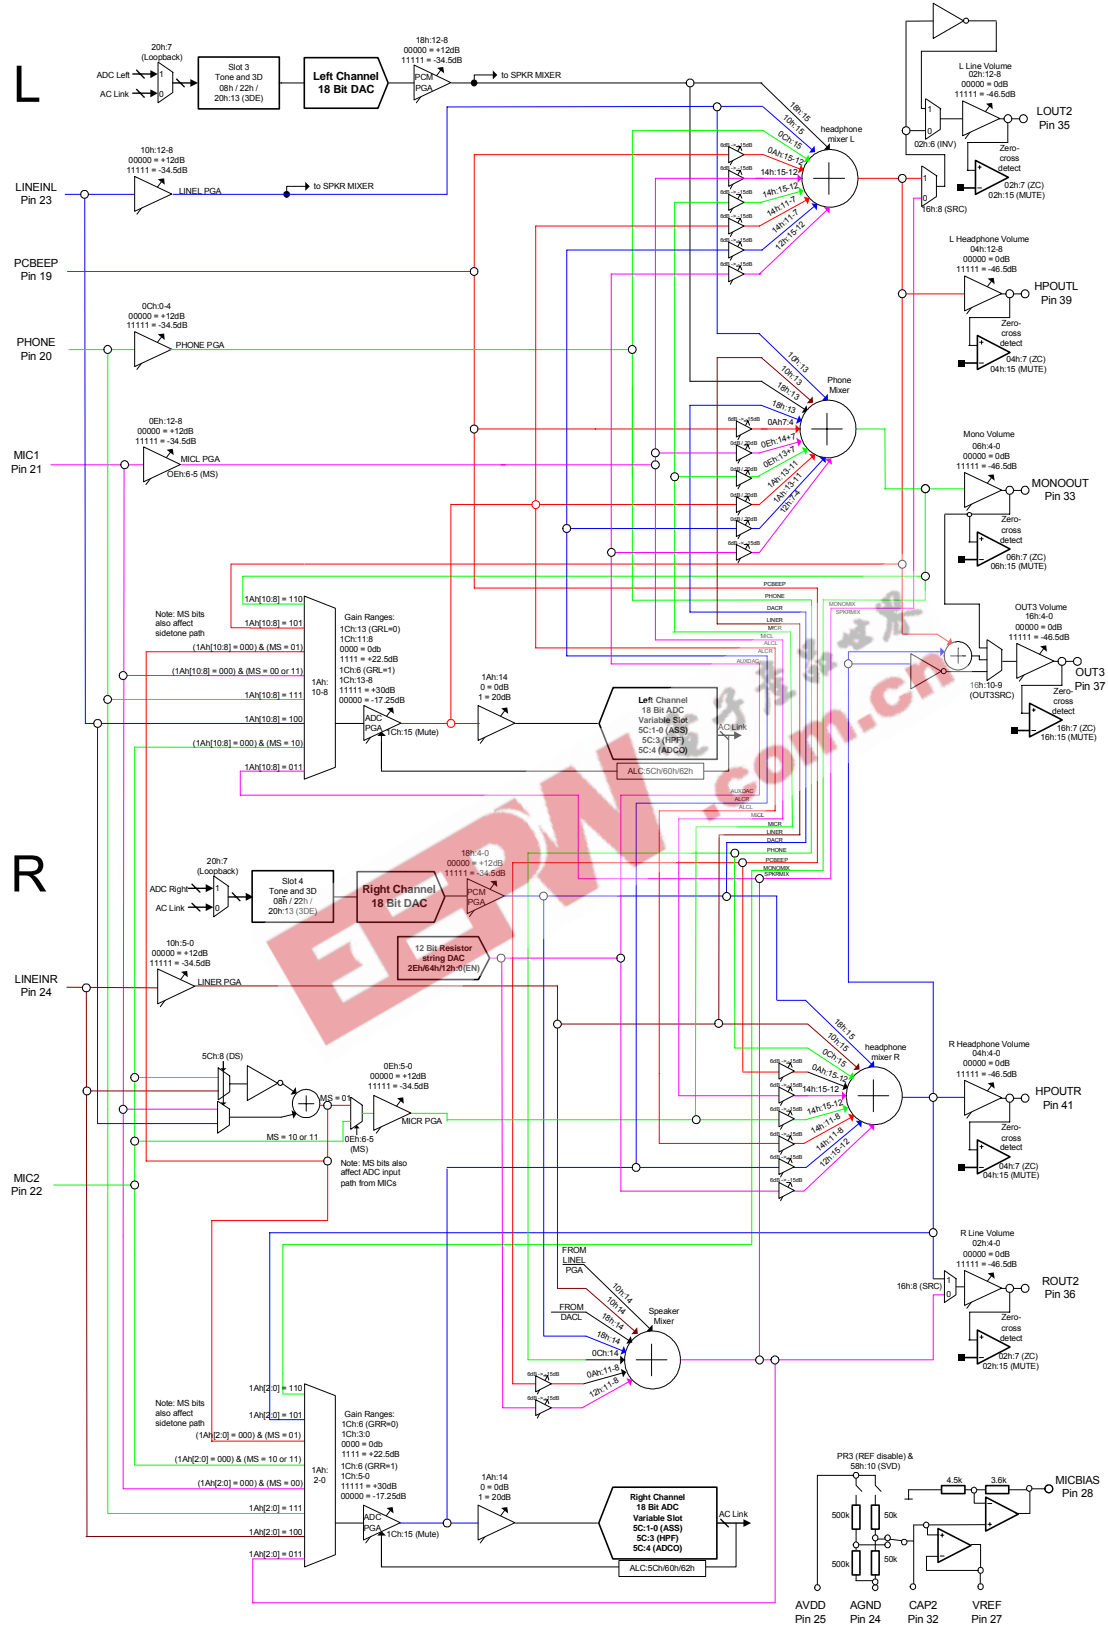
L

20h:7 (Loopback)
ADC Left
AC Link
1
0
Slot 3 Tone and 3D 08h / 22h / 20h:13 (3DE)
Left Channel 18 Bit DAC
18h:12-8 00000 = +12dB 11111 = -34.5dB
PCM PGA
to SPKR MIXER

L Line Volume 02h:12-8 00000 = 0dB 11111 = -46.5dB
LOUT2 Pin 35
02h:6 (INV)
Zero-cross detect
02h:7 (ZC) 02h:15 (MUTE)
16h:8 (SRC)

headphone mixer L
18h:15
10h:15
0Ch:15
0Ah:15-12
14h:15-12
14h:15-12
14h:11-7
14h:11-7
12h:15-12

LINEINL Pin 23
10h:12-8 00000 = +12dB 11111 = -34.5dB
LINEL PGA
to SPKR MIXER

PCBEEP Pin 19

L Headphone Volume 04h:12-8 00000 = 0dB 11111 = -46.5dB
HPOUTL Pin 39
Zero-cross detect
04h:7 (ZC) 04h:15 (MUTE)

PHONE Pin 20
0Ch:0-4 00000 = +12dB 11111 = -34.5dB
PHONE PGA

Phone Mixer
10h:13
10h:13
18h:13
18h:13
0Ah:7:4
0Eh:14+7
0Eh:13+7
1Ah:13-11
1Ah:13-11
12h:7-4

MIC1 Pin 21
0Eh:12-8 00000 = +12dB 11111 = -34.5dB
MICL PGA
0Eh:6-5 (MS)

Mono Volume 06h:4-0 00000 = 0dB 11111 = -46.5dB
MONOOUT Pin 33
Zero-cross detect
06h:7 (ZC) 06h:15 (MUTE)

OUT3 Volume 16h:4-0 00000 = 0dB 11111 = -46.5dB
OUT3 Pin 37
16h:10-9 (OUT3SRC)
Zero-cross detect
16h:7 (ZC) 16h:15 (MUTE)

Note: MS bits also affect sidetone path
1Ah[10:8] = 110
1Ah[10:8] = 101
(1Ah[10:8] = 000) & (MS = 01)
(1Ah[10:8] = 000) & (MS = 00 or 11)
1Ah[10:8] = 111
1Ah[10:8] = 100
(1Ah[10:8] = 000) & (MS = 10)
1Ah[10:8] = 011
1Ah: 10-8
Gain Ranges: 1Ch:13 (GRL=0) 1Ch:11:8 0000 = 0db 1111 = +22.5dB 1Ch:6 (GRL=1) 1Ch:13-8 11111 = +30dB 000000 = -17.25dB
ADC PGA
1Ch:15 (Mute)
1Ah:14 0 = 0dB 1 = 20dB
Left Channel 18 Bit ADC Variable Slot 5C:1-0 (ASS) 5C:3 (HPF) 5C:4 (ADCO)
AC Link
ALC:5Ch/60h/62h

PCBEEP PHONE DACR LINER MICR MICL ALCL ALCR AUXDAC MONOMIX SPKRMIX
AUXDAC ALCR ALCL MICL MICR LINER DACR PHONE PCBEEP MONOMIX SPKRMIX

R

20h:7 (Loopback)
ADC Right
AC Link
1
0
Slot 4 Tone and 3D 08h / 22h / 20h:13 (3DE)
Right Channel 18 Bit DAC
18h:4-0 00000 = +12dB 11111 = -34.5dB
PCM PGA
12 Bit Resistor string DAC 2Eh/64h/12h:0(EN)

LINEINR Pin 24
10h:5-0 00000 = +12dB 11111 = -34.5dB
LINER PGA

headphone mixer R
18h:15
10h:15
0Ch:15
0Ah:15-12
14h:15-12
14h:15-12
14h:11-8
14h:11-8
12h:15-12

R Headphone Volume 04h:4-0 00000 = 0dB 11111 = -46.5dB
HPOUTR Pin 41
Zero-cross detect
04h:7 (ZC) 04h:15 (MUTE)

5Ch:8 (DS)
MS = 01
MS = 10 or 11
0Eh:5-0 00000 = +12dB 11111 = -34.5dB
MICR PGA
0Eh:6-5 (MS)
Note: MS bits also affect ADC input path from MICs

MIC2 Pin 22

R Line Volume 02h:4-0 00000 = 0dB 11111 = -46.5dB
ROUT2 Pin 36
16h:8 (SRC)
Zero-cross detect
02h:7 (ZC) 02h:15 (MUTE)

FROM LINEL PGA
FROM DACL
Speaker Mixer
10h:14
10h:14
18h:14
18h:14
0Ch:14
0Ah:11-8
12h:11-8

Note: MS bits also affect sidetone path
1Ah[2:0] = 110
1Ah[2:0] = 101
(1Ah[2:0] = 000) & (MS = 01)
(1Ah[2:0] = 000) & (MS = 10 or 11)
(1Ah[2:0] = 000) & (MS = 00)
1Ah[2:0] = 111
1Ah[2:0] = 100
1Ah[2:0] = 011
1Ah: 2-0
Gain Ranges: 1Ch:6 (GRR=0) 1Ch:3:0 0000 = 0db 1111 = +22.5dB 1Ch:6 (GRR=1) 1Ch:5-0 11111 = +30dB 000000 = -17.25dB
ADC PGA
1Ch:15 (Mute)
1Ah:14 0 = 0dB 1 = 20dB
Right Channel 18 Bit ADC Variable Slot 5C:1-0 (ASS) 5C:3 (HPF) 5C:4 (ADCO)
AC Link
ALC:5Ch/60h/62h

PR3 (REF disable) & 58h:10 (SVD)
4.5k
3.6k
MICBIAS Pin 28
500k
50k
500k
50k
AVDD Pin 25
AGND Pin 24
CAP2 Pin 32
VREF Pin 27

EEPW
.com.cn